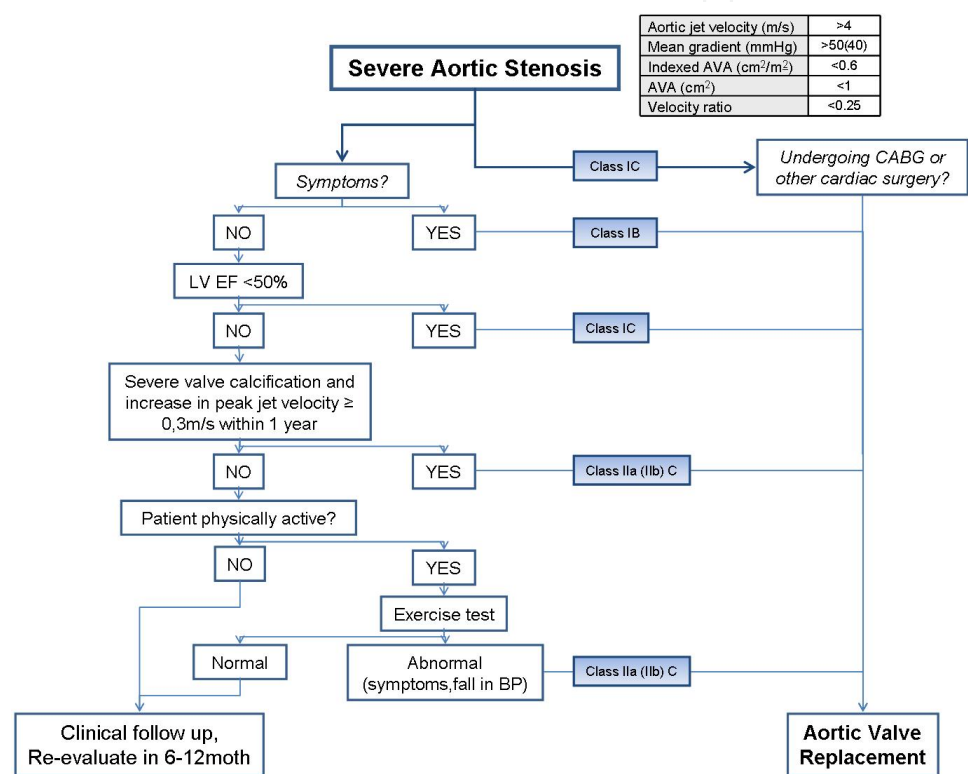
| Aortic jet velocity (m/s) | >4 |
|---|---|
| Mean gradient (mmHg) | >50(40) |
| Indexed AVA (cm$^2$/m$^2$) | <0.6 |
| AVA (cm$^2$) | <1 |
| Velocity ratio | <0.25 |

Severe Aortic Stenosis

Class IC

Undergoing CABG or other cardiac surgery?

Symptoms?

NO

YES

Class IB

LV EF <50%

NO

YES

Class IC

Severe valve calcification and increase in peak jet velocity ≥ 0,3m/s within 1 year

NO

YES

Class IIa (IIb) C

Patient physically active?

NO

YES

Exercise test

Normal

Abnormal (symptoms,fall in BP)

Class IIa (IIb) C

Clinical follow up, Re-evaluate in 6-12moth

Aortic Valve Replacement